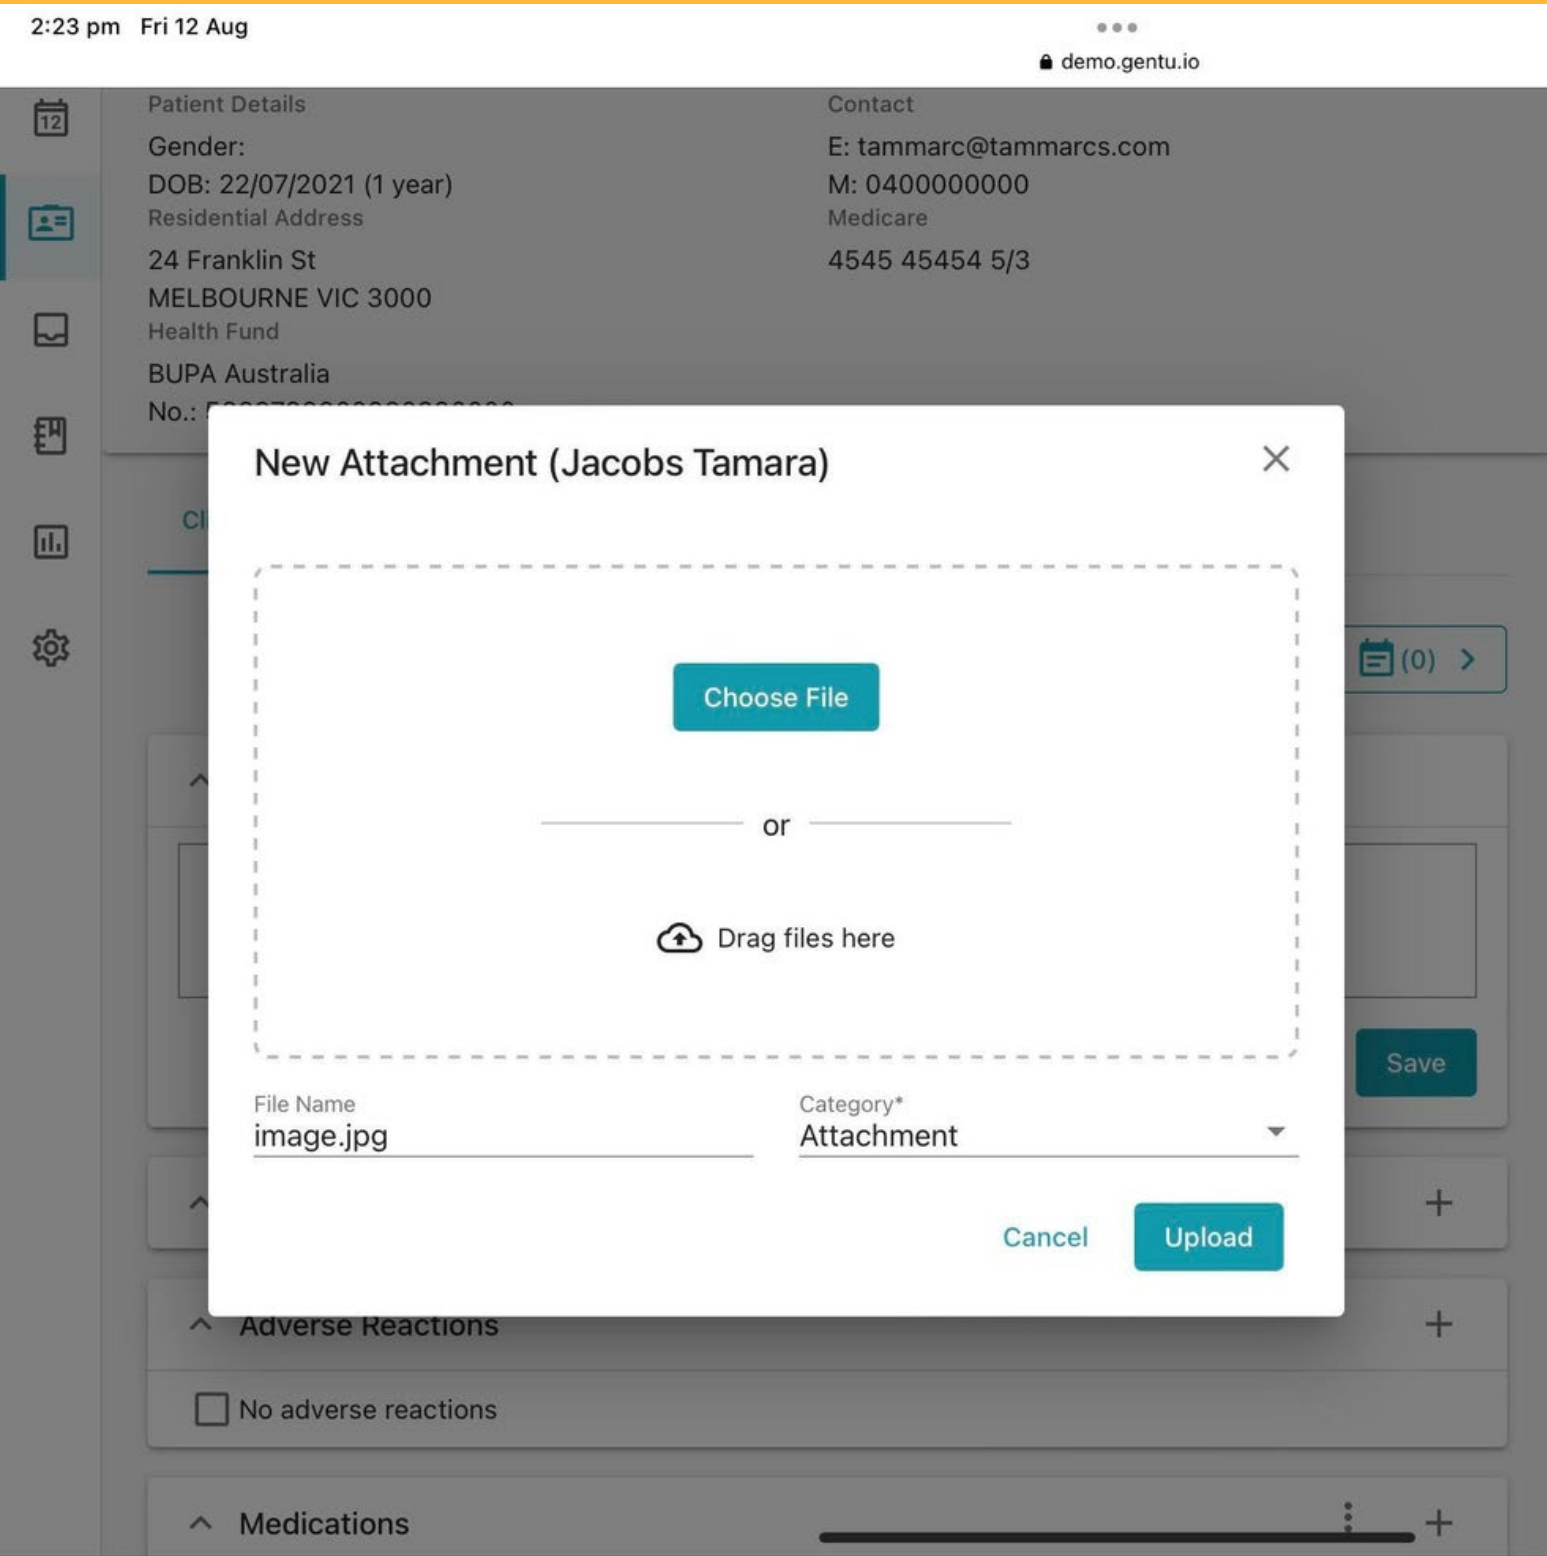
2:23 pm Fri 12 Aug

demo.gentu.io

12

Patient Details
Gender:
DOB: 22/07/2021 (1 year)
Residential Address
24 Franklin St
MELBOURNE VIC 3000
Health Fund
BUPA Australia
No.: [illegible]

Contact
E: tammarc@tammarcs.com
M: 0400000000
Medicare
4545 45454 5/3

Cl

(0)

Save

New Attachment (Jacobs Tamara)

Choose File

or

Drag files here

File Name
image.jpg

Category*
Attachment

Cancel Upload

Adverse Reactions

No adverse reactions

Medications